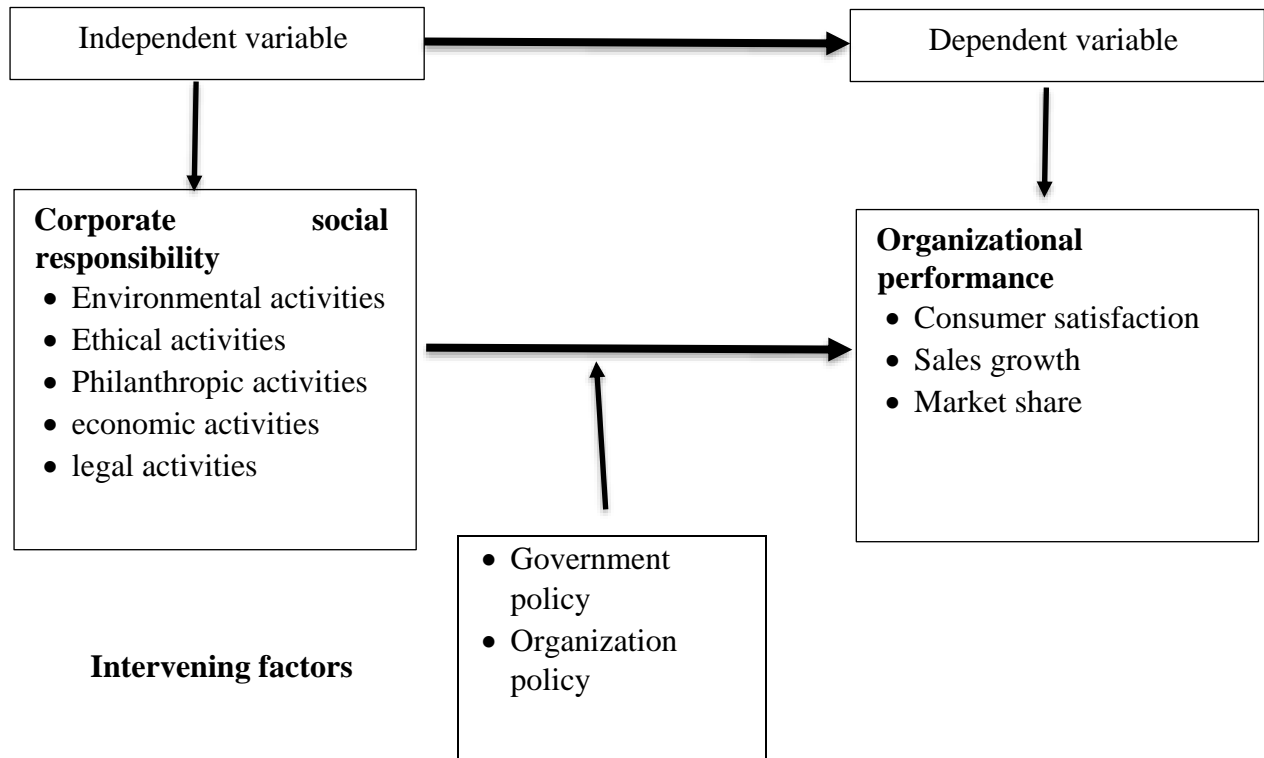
Independent variable

Dependent variable

**Corporate social responsibility**

- Environmental activities
- Ethical activities
- Philanthropic activities
- economic activities
- legal activities

**Organizational performance**

- Consumer satisfaction
- Sales growth
- Market share

- Government policy
- Organization policy

**Intervening factors**